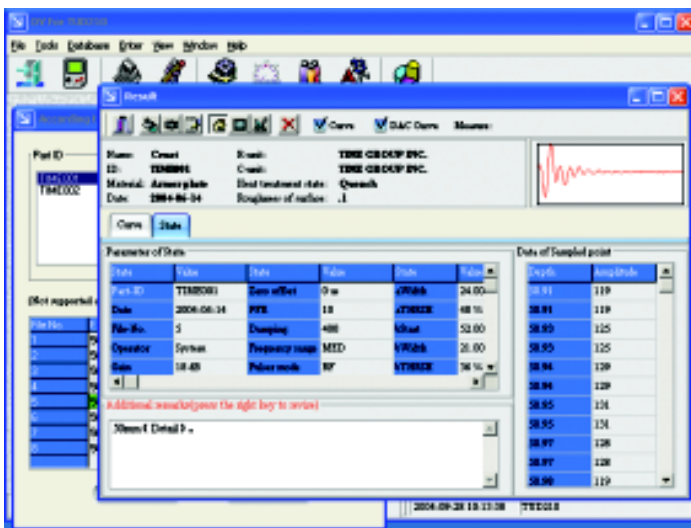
DV Pro TUD310

File Tools Database Printer View Window Help

Result

Curve D.A.C Curve Measure

Name: Crest
ID: TIME001
Material: Armor plate
Date: 2004-06-14

R-unit: TIME GROUP INC.
C-unit: TIME GROUP INC.
Heat treatment state: Quench
Roughness of surface: .1

Curve State

Parameter of State

| State | Value | State | Value | State | Value |
|---|---|---|---|---|---|
| Part-ID | TIME001 | Zero offset | 0 us | aWidth | 24.00 |
| Date | 2004-06-14 | PRF | 10 | aTHRSH | 48 % |
| File-No. | 5 | Damping | 400 | bStart | 52.00 |
| Operator | System | Frequency range | MED | bWidth | 21.00 |
| Gain | 10 dB | Pulser mode | RF | bTHRSH | 36 % |

Additional remarks(press the right key to revise)

30mm4 Detail 5 ..

Data of Sampled point

| Depth | Amplitude |
|---|---|
| 58.91 | 119 |
| 58.91 | 119 |
| 58.93 | 125 |
| 58.93 | 125 |
| 58.94 | 129 |
| 58.94 | 129 |
| 58.95 | 131 |
| 58.95 | 131 |
| 58.97 | 128 |
| 58.97 | 128 |
| 58.98 | 119 |

According

Part ID
TIME001
TIME002

(Not supported

File No.
1
2
3
4
5
6
7
8

2004-09-28 18:13:08 TUD310